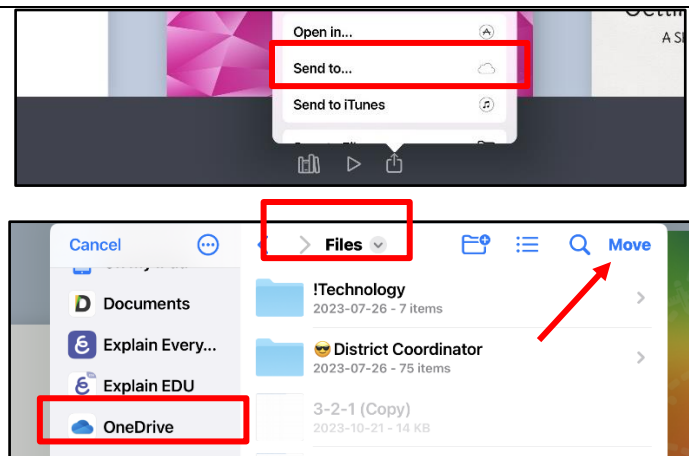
Open in...

Send to...

Send to iTunes

A S

Cancel

Files

Move

Documents

Explain Every...

Explain EDU

OneDrive

!Technology
2023-07-26 - 7 items

😎 District Coordinator
2023-07-26 - 75 items

3-2-1 (Copy)
2023-10-21 - 14 KB